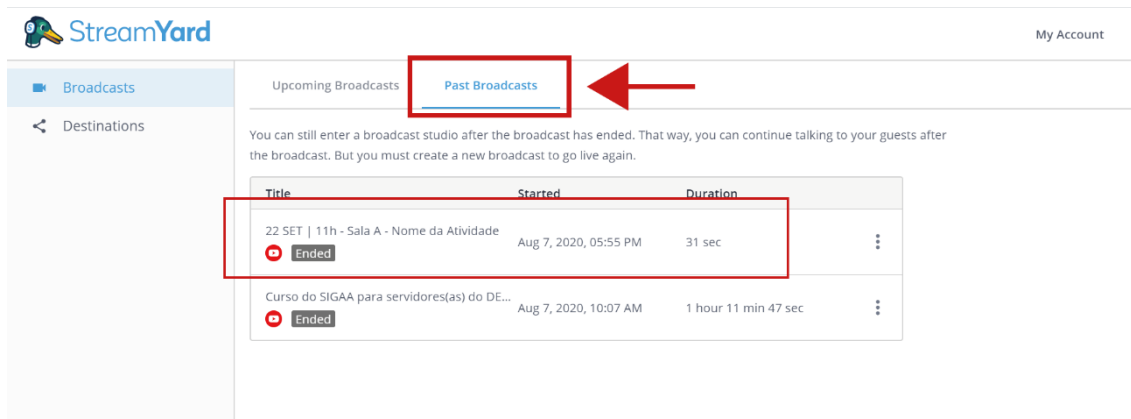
StreamYard

My Account

Broadcasts

Destinations

Upcoming Broadcasts

Past Broadcasts

You can still enter a broadcast studio after the broadcast has ended. That way, you can continue talking to your guests after the broadcast. But you must create a new broadcast to go live again.

| Title | Started | Duration |
|---|---|---|
| 22 SET \| 11h - Sala A - Nome da Atividade Ended | Aug 7, 2020, 05:55 PM | 31 sec |
| Curso do SIGAA para servidores(as) do DE... Ended | Aug 7, 2020, 10:07 AM | 1 hour 11 min 47 sec |